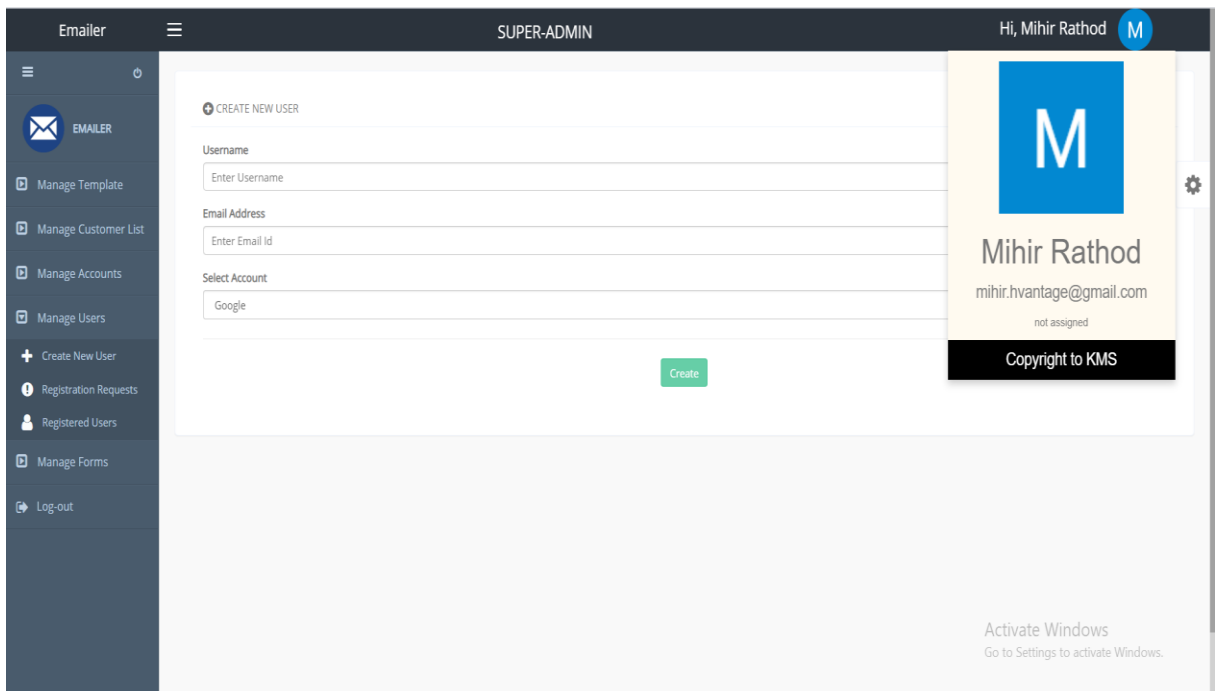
Emailer

SUPER-ADMIN

Hi, Mihir Rathod M

EMAILER

Manage Template

Manage Customer List

Manage Accounts

Manage Users

Create New User

Registration Requests

Registered Users

Manage Forms

Log-out

CREATE NEW USER

Username

Enter Username

Email Address

Enter Email Id

Select Account

Google

Create

M

Mihir Rathod

mihir.hvantage@gmail.com

not assigned

Copyright to KMS

Activate Windows
Go to Settings to activate Windows.